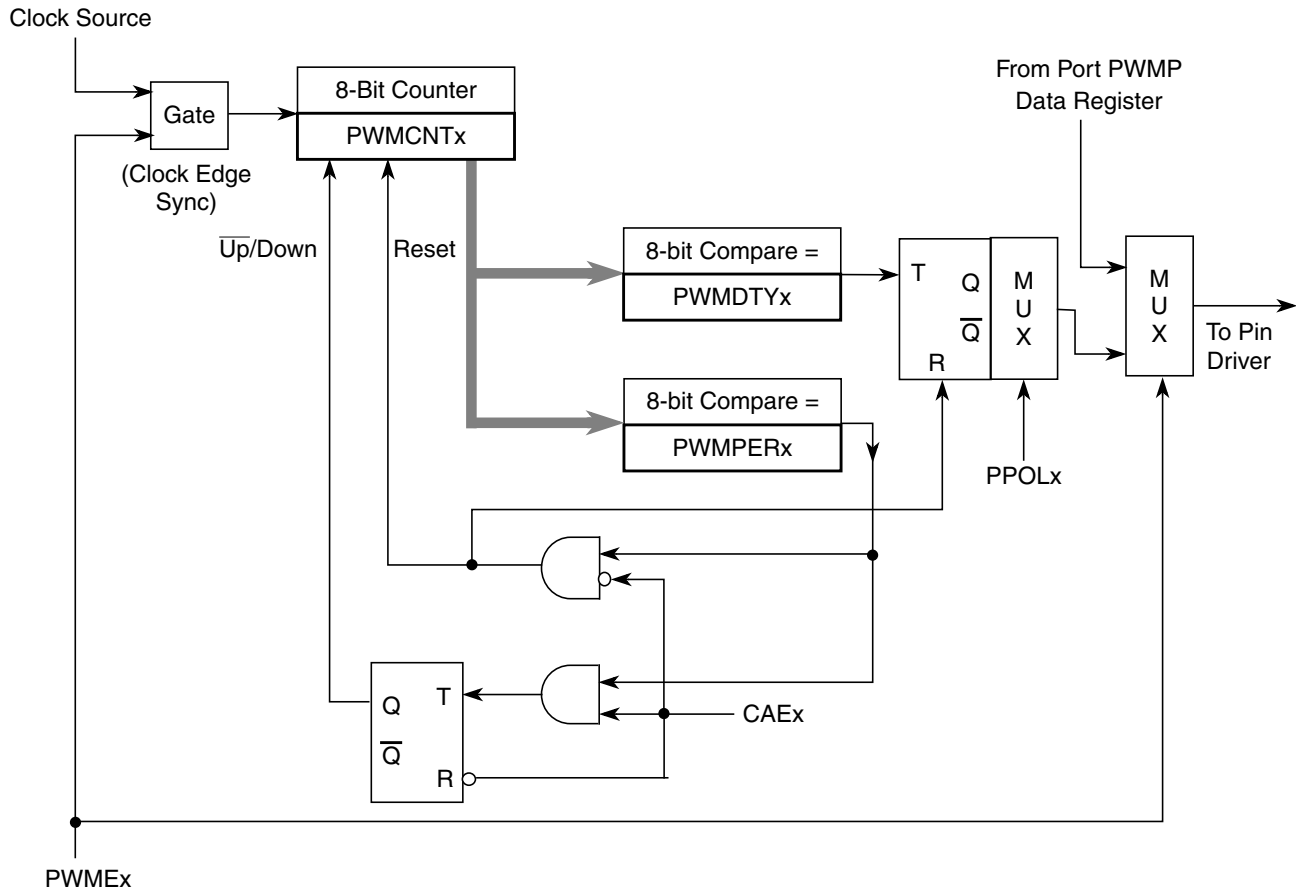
Clock Source

Gate

(Clock Edge Sync)

8-Bit Counter

PWMCNTx

From Port PWMP Data Register

$\overline{\text{Up}}$/Down

Reset

8-bit Compare =

PWMDTYx

T

Q

$\overline{\text{Q}}$

R

M U X

M U X

To Pin Driver

8-bit Compare =

PWMPERx

PPOLx

Q

T

$\overline{\text{Q}}$

R

CAEx

PWMEx